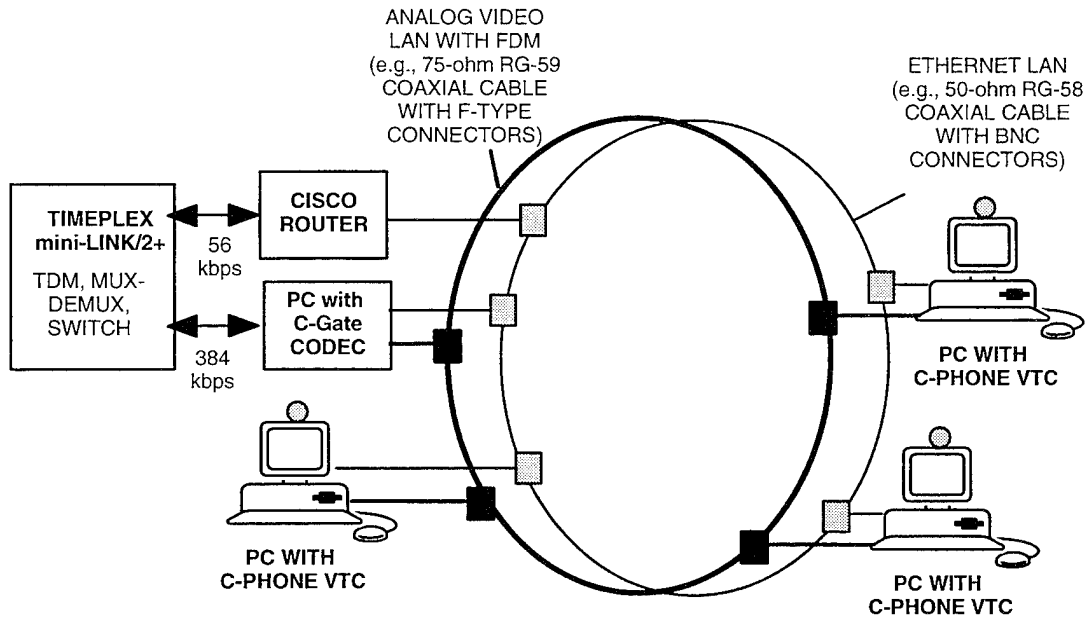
ANALOG VIDEO LAN WITH FDM (e.g., 75-ohm RG-59 COAXIAL CABLE WITH F-TYPE CONNECTORS)

ETHERNET LAN (e.g., 50-ohm RG-58 COAXIAL CABLE WITH BNC CONNECTORS)

TIMEPLEX mini-LINK/2+

TDM, MUX-DEMUX, SWITCH

56 kbps

384 kbps

CISCO ROUTER

PC with C-Gate CODEC

PC WITH C-PHONE VTC

PC WITH C-PHONE VTC

PC WITH C-PHONE VTC